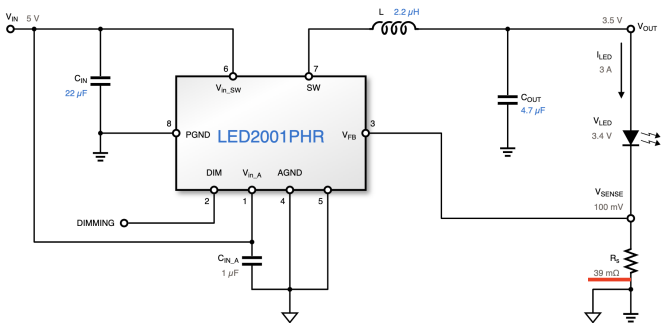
$V_{IN}$ 5 V

L 2.2 µH

3.5 V $V_{OUT}$

$C_{IN}$
22 µF

6 7
$V_{in\_SW}$ SW

8 PGND

LED2001PHR

$V_{FB}$ 3

DIM $V_{in\_A}$ AGND

2 1 4 5

DIMMING

$C_{OUT}$
4.7 µF

$I_{LED}$
3 A

$V_{LED}$
3.4 V

$V_{SENSE}$
100 mV

$C_{IN\_A}$
1 µF

$R_s$
39 mΩ